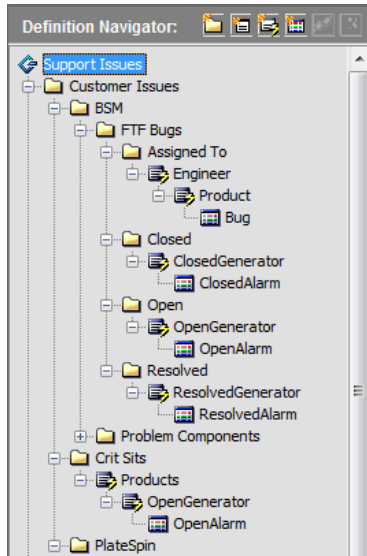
Definition Navigator:

Support Issues
Customer Issues
BSM
FTF Bugs
Assigned To
Engineer
Product
Bug
Closed
ClosedGenerator
ClosedAlarm
Open
OpenGenerator
OpenAlarm
Resolved
ResolvedGenerator
ResolvedAlarm
Problem Components
Crit Sits
Products
OpenGenerator
OpenAlarm
PlateSpin